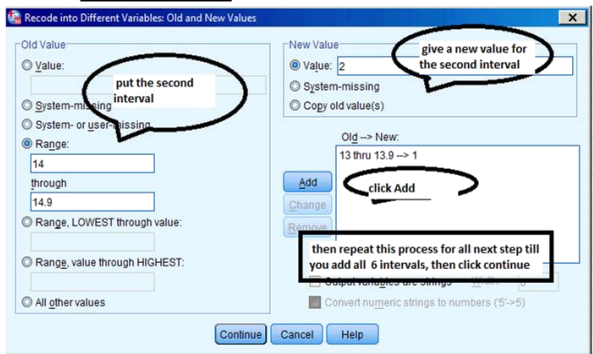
Recode into Different Variables: Old and New Values

Old Value

Value:

put the second interval

System-missing

System- or user-missing

Range:

14

through

14.9

Range, LOWEST through value:

Range, value through HIGHEST:

All other values

New Value

give a new value for the second interval

Value: 2

System-missing

Copy old value(s)

Old --> New:

13 thru 13.9 --> 1

Add

click Add

Change

Remove

then repeat this process for all next step till you add all 6 intervals, then click continue

Output variables are strings

Convert numeric strings to numbers ('5'->5)

Continue

Cancel

Help